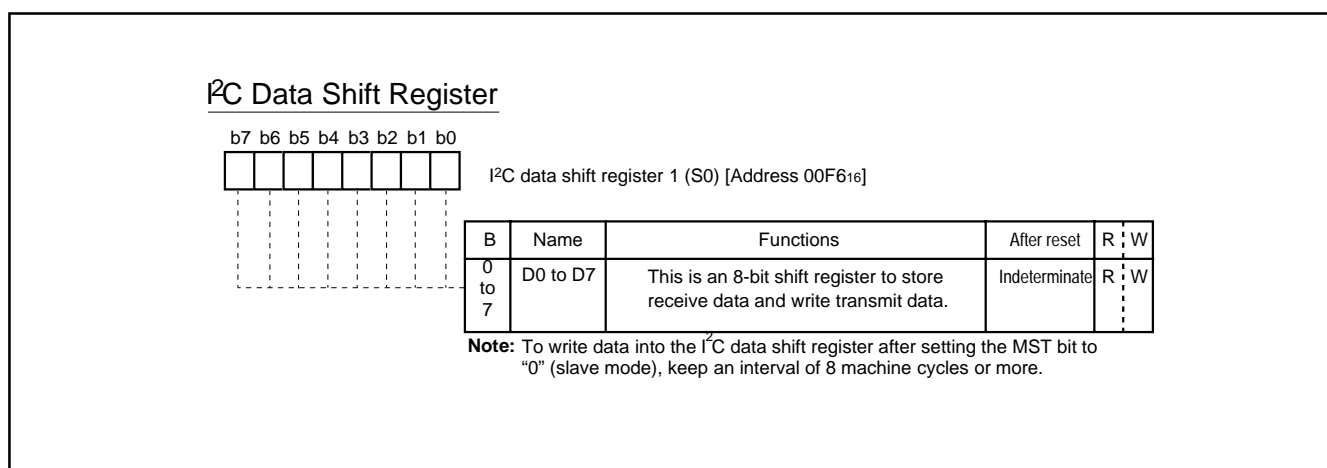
$I^2C$ Data Shift Register

b7 b6 b5 b4 b3 b2 b1 b0

$I^2C$ data shift register 1 (S0) [Address $00F6_{16}$]

| B | Name | Functions | After reset | R | W |
|---|---|---|---|---|---|
| 0 to 7 | D0 to D7 | This is an 8-bit shift register to store receive data and write transmit data. | Indeterminate | R | W |

Note: To write data into the $I^2C$ data shift register after setting the MST bit to "0" (slave mode), keep an interval of 8 machine cycles or more.